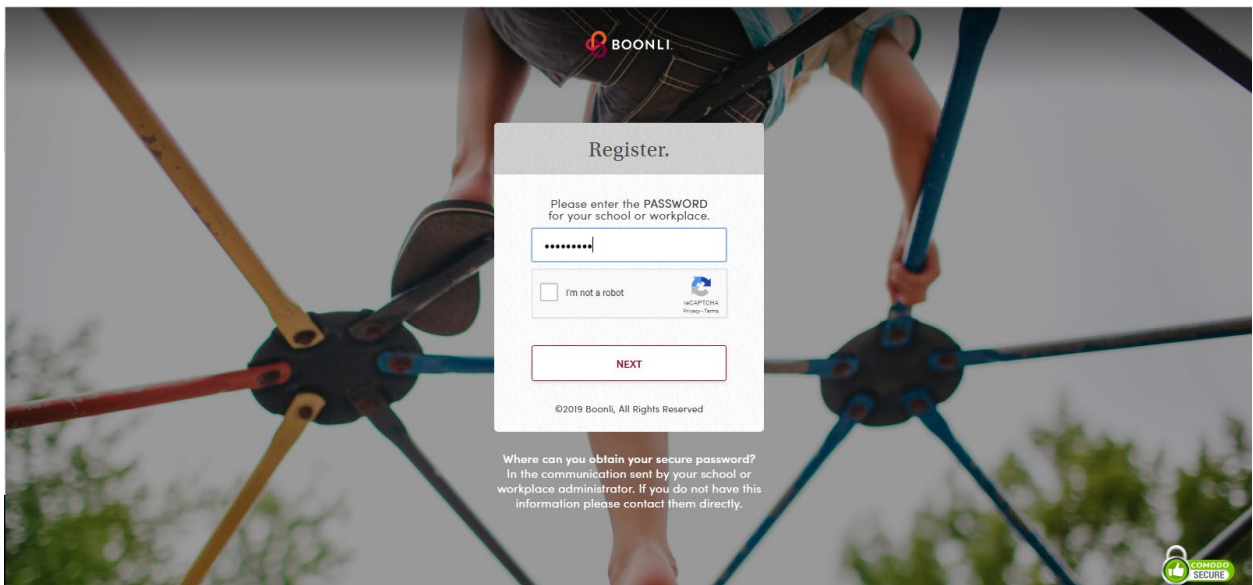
BOONLI

Register.

Please enter the PASSWORD for your school or workplace.

•••••••••

I'm not a robot

reCAPTCHA
Privacy - Terms

NEXT

©2019 Boonli, All Rights Reserved

Where can you obtain your secure password?
In the communication sent by your school or workplace administrator. If you do not have this information please contact them directly.

COMODO
SECURE